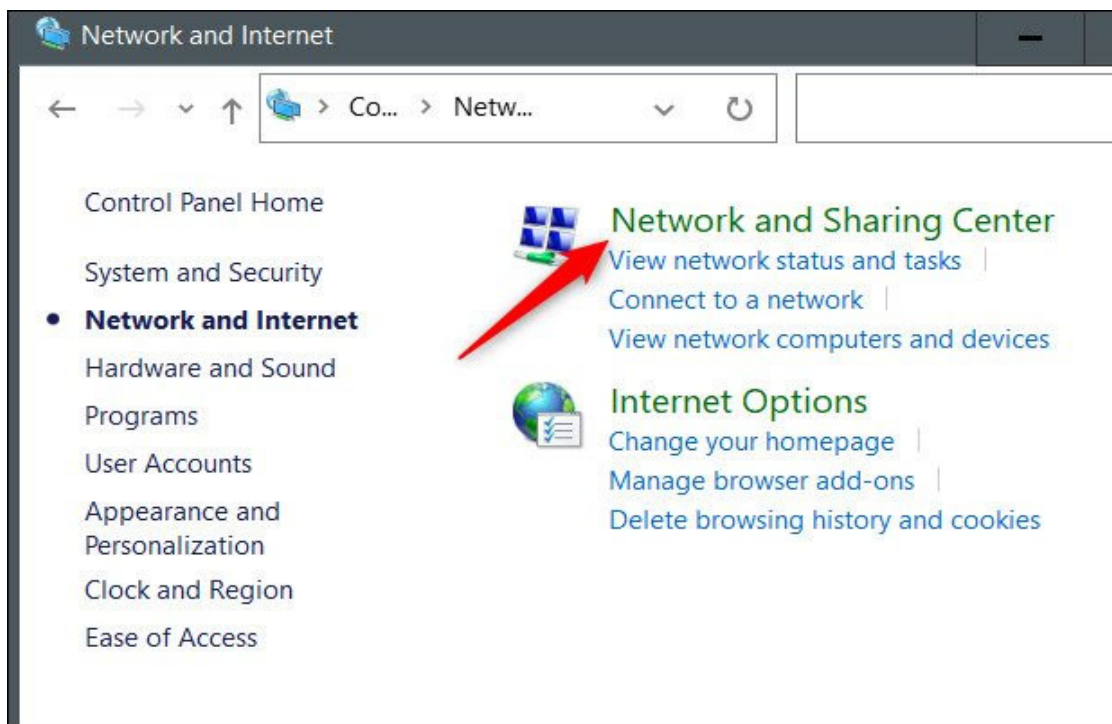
Network and Internet

Co... > Netw...

Control Panel Home

System and Security

• Network and Internet

Hardware and Sound

Programs

User Accounts

Appearance and Personalization

Clock and Region

Ease of Access

Network and Sharing Center

View network status and tasks

Connect to a network

View network computers and devices

Internet Options

Change your homepage

Manage browser add-ons

Delete browsing history and cookies